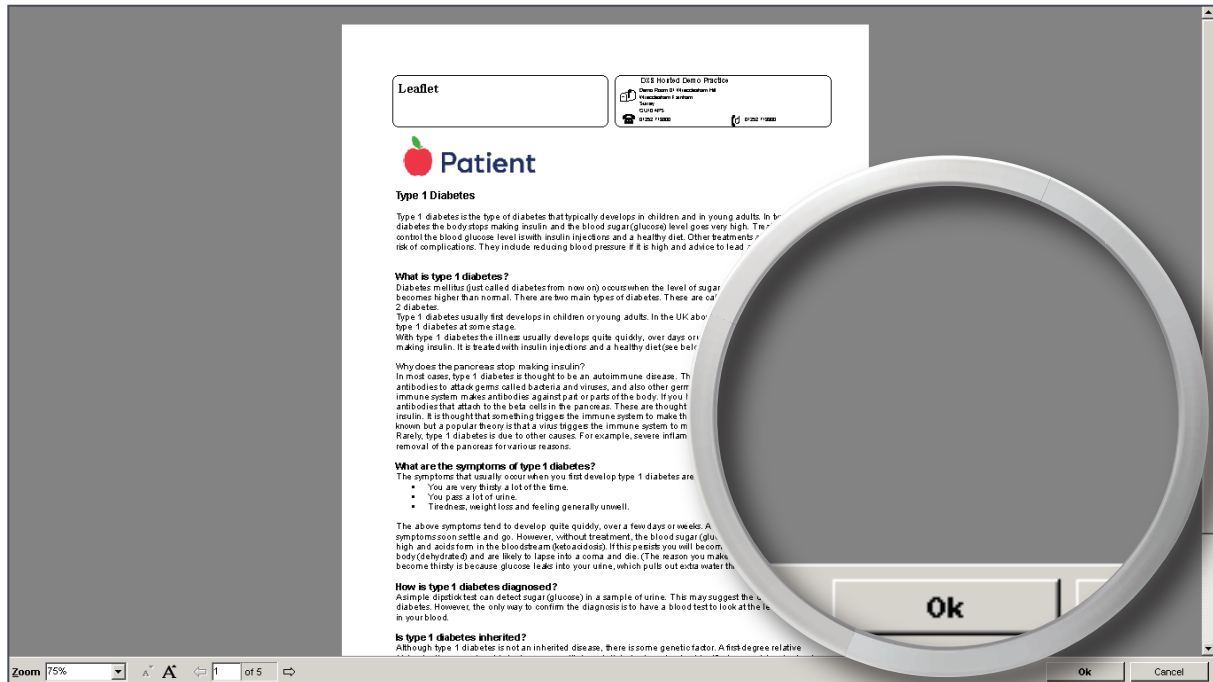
Leaflet

DXS Hosted Demo Practice
Demo Room 0! Wrecclesham Hill
Wrecclesham Farnham
Surrey
GU10 4PS
01252 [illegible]  01252 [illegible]

Patient

Type 1 Diabetes

Type 1 diabetes is the type of diabetes that typically develops in children and in young adults. In t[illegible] diabetes the body stops making insulin and the blood sugar (glucose) level goes very high. Trea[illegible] control the blood glucose level is with insulin injections and a healthy diet. Other treatments a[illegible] risk of complications. They include reducing blood pressure if it is high and advice to lead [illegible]

What is type 1 diabetes?
Diabetes mellitus (just called diabetes from now on) occurs when the level of sugar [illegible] becomes higher than normal. There are two main types of diabetes. These are cal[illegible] 2 diabetes.
Type 1 diabetes usually first develops in children or young adults. In the UK abo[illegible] type 1 diabetes at some stage.
With type 1 diabetes the illness usually develops quite quickly, over days or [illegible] making insulin. It is treated with insulin injections and a healthy diet (see bel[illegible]

Why does the pancreas stop making insulin?
In most cases, type 1 diabetes is thought to be an autoimmune disease. Th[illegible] antibodies to attack germs called bacteria and viruses, and also other germ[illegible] immune system makes antibodies against part or parts of the body. If you h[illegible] antibodies that attach to the beta cells in the pancreas. There are thought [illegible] insulin. It is thought that something triggers the immune system to make th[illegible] known but a popular theory is that a virus triggers the immune system to m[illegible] Rarely, type 1 diabetes is due to other causes. For example, severe inflam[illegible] removal of the pancreas for various reasons.

What are the symptoms of type 1 diabetes?
The symptoms that usually occur when you first develop type 1 diabetes are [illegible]
▪ You are very thirsty a lot of the time.
▪ You pass a lot of urine.
▪ Tiredness, weight loss and feeling generally unwell.

The above symptoms tend to develop quite quickly, over a few days or weeks. A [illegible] symptoms soon settle and go. However, without treatment, the blood sugar (glu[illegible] high and acids form in the bloodstream (ketoacidosis). If this persists you will becom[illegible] body (dehydrated) and are likely to lapse into a coma and die. (The reason you make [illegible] become thirsty is because glucose leaks into your urine, which pulls out extra water th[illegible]

How is type 1 diabetes diagnosed?
A simple dipstick test can detect sugar (glucose) in a sample of urine. This may suggest the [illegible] diabetes. However, the only way to confirm the diagnosis is to have a blood test to look at the le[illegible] in your blood.

Is type 1 diabetes inherited?
Although type 1 diabetes is not an inherited disease, there is some genetic factor. A first-degree relative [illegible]

Ok

Zoom 75% [1] of 5

Ok Cancel